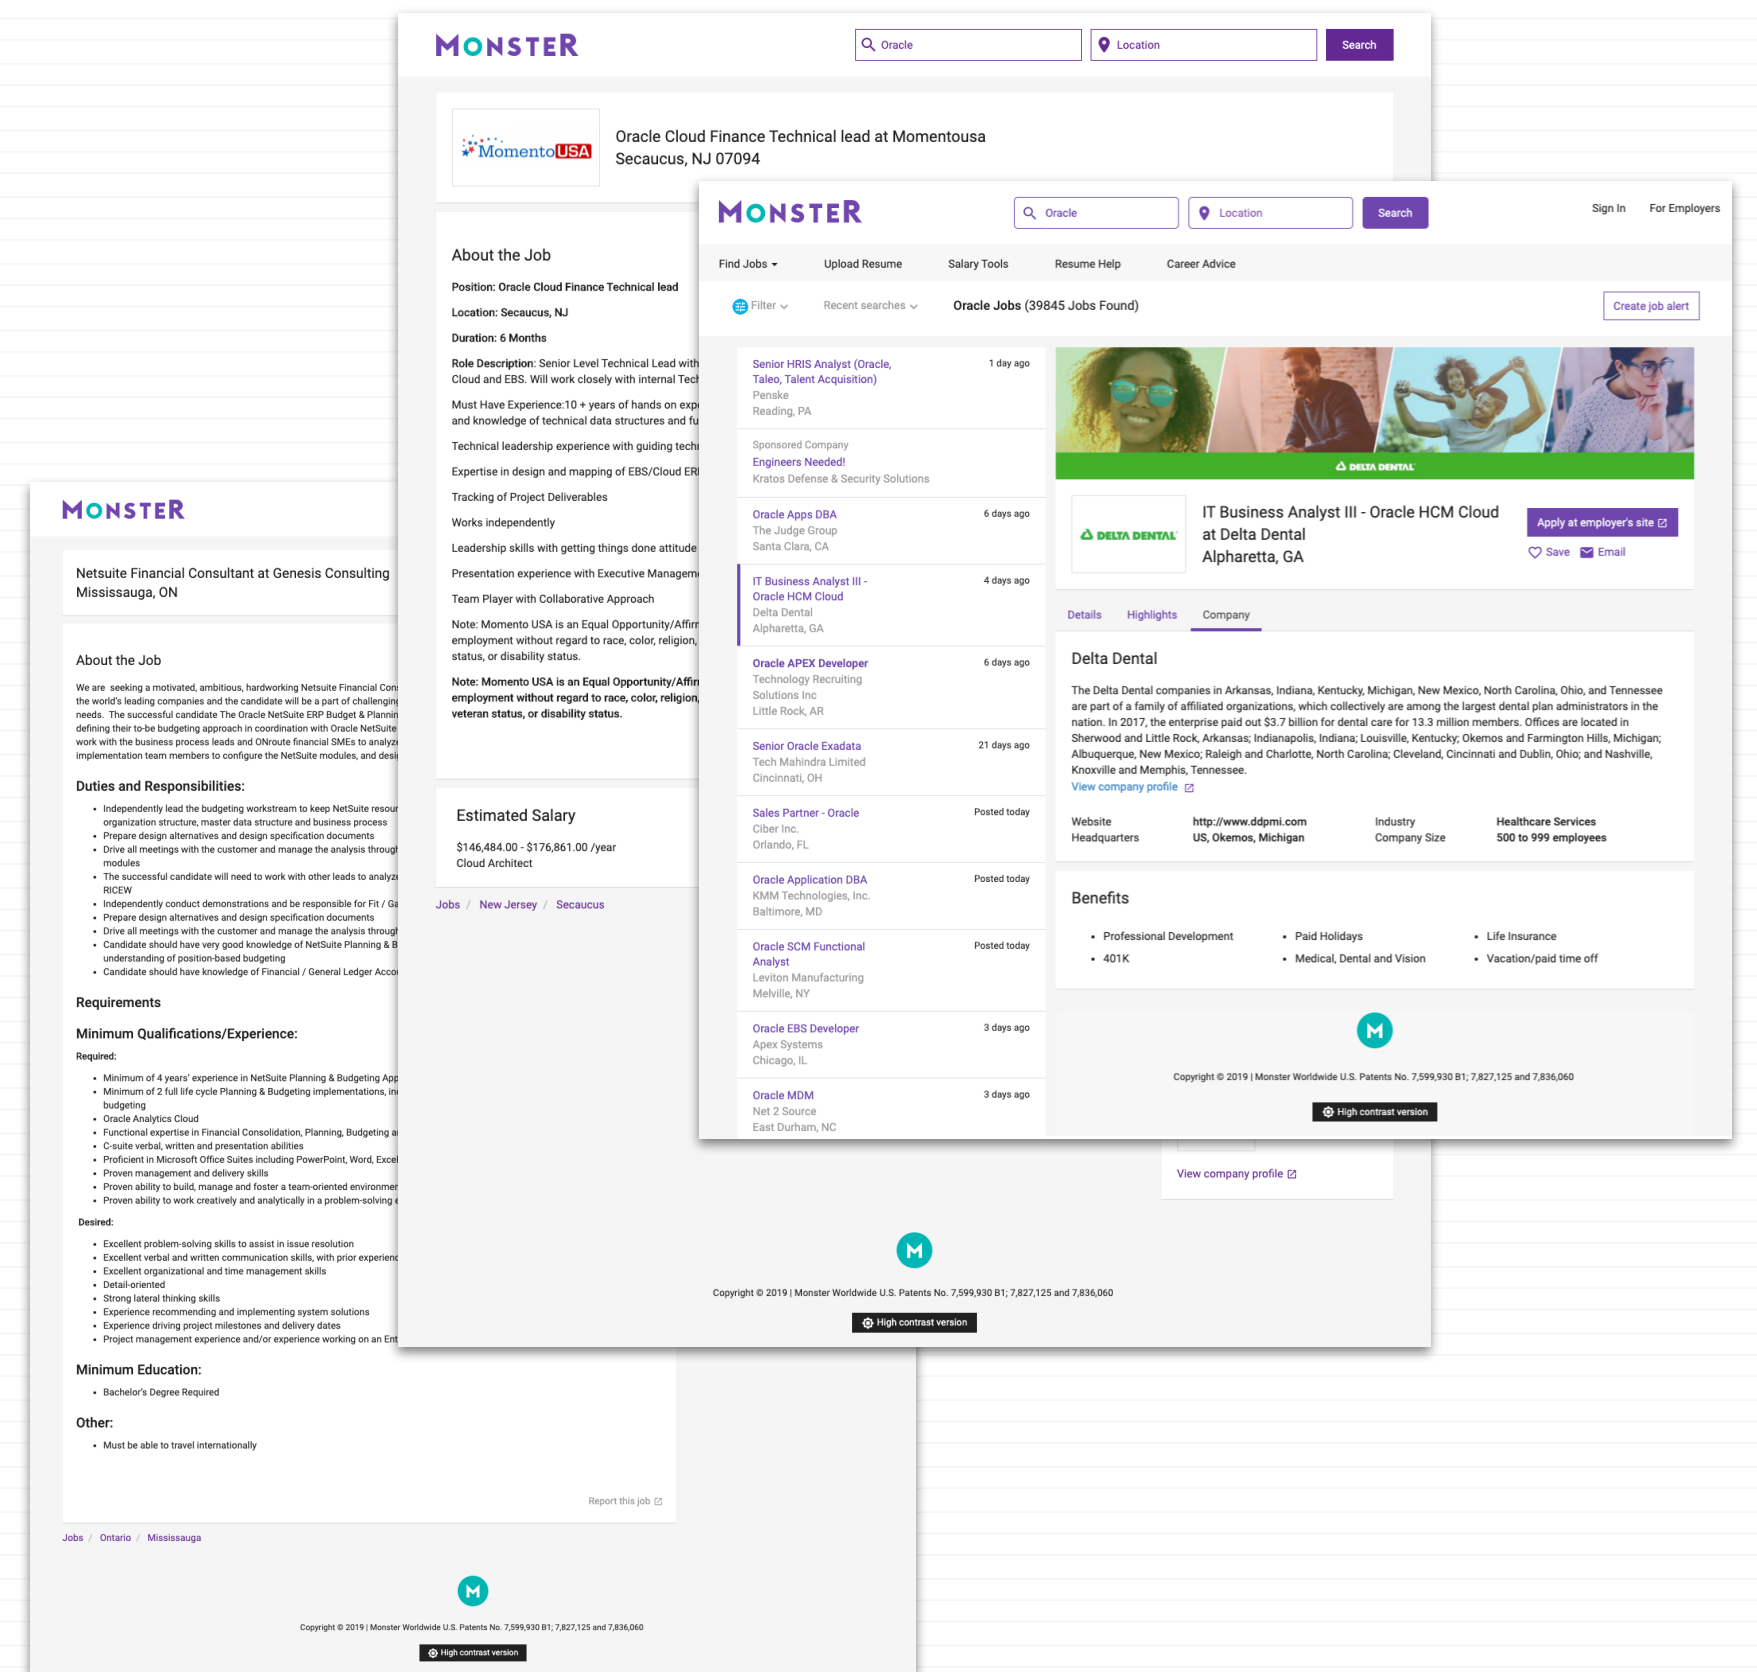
MONSTER

Oracle

Location

Search

MomentoUSA

Oracle Cloud Finance Technical lead at Momentousa
Secaucus, NJ 07094

About the Job

Position: Oracle Cloud Finance Technical lead

Location: Secaucus, NJ

Duration: 6 Months

Role Description: Senior Level Technical Lead with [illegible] Cloud and EBS. Will work closely with internal Tech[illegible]

Must Have Experience:10 + years of hands on exp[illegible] and knowledge of technical data structures and fu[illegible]

Technical leadership experience with guiding techn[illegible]

Expertise in design and mapping of EBS/Cloud ER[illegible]

Tracking of Project Deliverables

Works independently

Leadership skills with getting things done attitude

Presentation experience with Executive Managem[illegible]

Team Player with Collaborative Approach

Note: Momento USA is an Equal Opportunity/Affirm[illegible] employment without regard to race, color, religion, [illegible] status, or disability status.

Note: Momento USA is an Equal Opportunity/Affir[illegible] employment without regard to race, color, religion, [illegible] veteran status, or disability status.

Estimated Salary

$146,484.00 - $176,861.00 /year
Cloud Architect

Jobs / New Jersey / Secaucus

View company profile

Copyright © 2019 | Monster Worldwide U.S. Patents No. 7,599,930 B1; 7,827,125 and 7,836,060

High contrast version

MONSTER

Netsuite Financial Consultant at Genesis Consulting
Mississauga, ON

About the Job

We are seeking a motivated, ambitious, hardworking Netsuite Financial Con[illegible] the world's leading companies and the candidate will be a part of challengin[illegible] needs. The successful candidate The Oracle NetSuite ERP Budget & Plannin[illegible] defining their to-be budgeting approach in coordination with Oracle NetSuite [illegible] work with the business process leads and ONroute financial SMEs to analyze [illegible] implementation team members to configure the NetSuite modules, and desi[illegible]

Duties and Responsibilities:

- Independently lead the budgeting workstream to keep NetSuite resour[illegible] organization structure, master data structure and business process
- Prepare design alternatives and design specification documents
- Drive all meetings with the customer and manage the analysis through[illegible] modules
- The successful candidate will need to work with other leads to analyze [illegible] RICEW
- Independently conduct demonstrations and be responsible for Fit / Ga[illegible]
- Prepare design alternatives and design specification documents
- Drive all meetings with the customer and manage the analysis through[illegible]
- Candidate should have very good knowledge of NetSuite Planning & B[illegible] understanding of position-based budgeting
- Candidate should have knowledge of Financial / General Ledger Acco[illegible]

Requirements

Minimum Qualifications/Experience:

Required:

- Minimum of 4 years' experience in NetSuite Planning & Budgeting App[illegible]
- Minimum of 2 full life cycle Planning & Budgeting implementations, in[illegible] budgeting
- Oracle Analytics Cloud
- Functional expertise in Financial Consolidation, Planning, Budgeting a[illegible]
- C-suite verbal, written and presentation abilities
- Proficient in Microsoft Office Suites including PowerPoint, Word, Excel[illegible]
- Proven management and delivery skills
- Proven ability to build, manage and foster a team-oriented environmen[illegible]
- Proven ability to work creatively and analytically in a problem-solving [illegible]

Desired:

- Excellent problem-solving skills to assist in issue resolution
- Excellent verbal and written communication skills, with prior experienc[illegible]
- Excellent organizational and time management skills
- Detail-oriented
- Strong lateral thinking skills
- Experience recommending and implementing system solutions
- Experience driving project milestones and delivery dates
- Project management experience and/or experience working on an Ent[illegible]

Minimum Education:

- Bachelor's Degree Required

Other:

- Must be able to travel internationally

Report this job

Jobs / Ontario / Mississauga

Copyright © 2019 | Monster Worldwide U.S. Patents No. 7,599,930 B1; 7,827,125 and 7,836,060

High contrast version

MONSTER

Oracle

Location

Search

Sign In

For Employers

Find Jobs

Upload Resume

Salary Tools

Resume Help

Career Advice

Filter

Recent searches

Oracle Jobs (39845 Jobs Found)

Create job alert

Senior HRIS Analyst (Oracle, Taleo, Talent Acquisition)
Penske
Reading, PA
1 day ago

Sponsored Company
Engineers Needed!
Kratos Defense & Security Solutions

Oracle Apps DBA
The Judge Group
Santa Clara, CA
6 days ago

IT Business Analyst III - Oracle HCM Cloud
Delta Dental
Alpharetta, GA
4 days ago

Oracle APEX Developer
Technology Recruiting Solutions Inc
Little Rock, AR
6 days ago

Senior Oracle Exadata
Tech Mahindra Limited
Cincinnati, OH
21 days ago

Sales Partner - Oracle
Ciber Inc.
Orlando, FL
Posted today

Oracle Application DBA
KMM Technologies, Inc.
Baltimore, MD
Posted today

Oracle SCM Functional Analyst
Leviton Manufacturing
Melville, NY
Posted today

Oracle EBS Developer
Apex Systems
Chicago, IL
3 days ago

Oracle MDM
Net 2 Source
East Durham, NC
3 days ago

DELTA DENTAL

DELTA DENTAL

IT Business Analyst III - Oracle HCM Cloud at Delta Dental
Alpharetta, GA

Apply at employer's site

Save

Email

Details

Highlights

Company

Delta Dental

The Delta Dental companies in Arkansas, Indiana, Kentucky, Michigan, New Mexico, North Carolina, Ohio, and Tennessee are part of a family of affiliated organizations, which collectively are among the largest dental plan administrators in the nation. In 2017, the enterprise paid out $3.7 billion for dental care for 13.3 million members. Offices are located in Sherwood and Little Rock, Arkansas; Indianapolis, Indiana; Louisville, Kentucky; Okemos and Farmington Hills, Michigan; Albuquerque, New Mexico; Raleigh and Charlotte, North Carolina; Cleveland, Cincinnati and Dublin, Ohio; and Nashville, Knoxville and Memphis, Tennessee.
View company profile

| Website | http://www.ddpmi.com | Industry | Healthcare Services |
|---|---|---|---|
| Headquarters | US, Okemos, Michigan | Company Size | 500 to 999 employees |

Benefits

- Professional Development
- 401K
- Paid Holidays
- Medical, Dental and Vision
- Life Insurance
- Vacation/paid time off

Copyright © 2019 | Monster Worldwide U.S. Patents No. 7,599,930 B1; 7,827,125 and 7,836,060

High contrast version